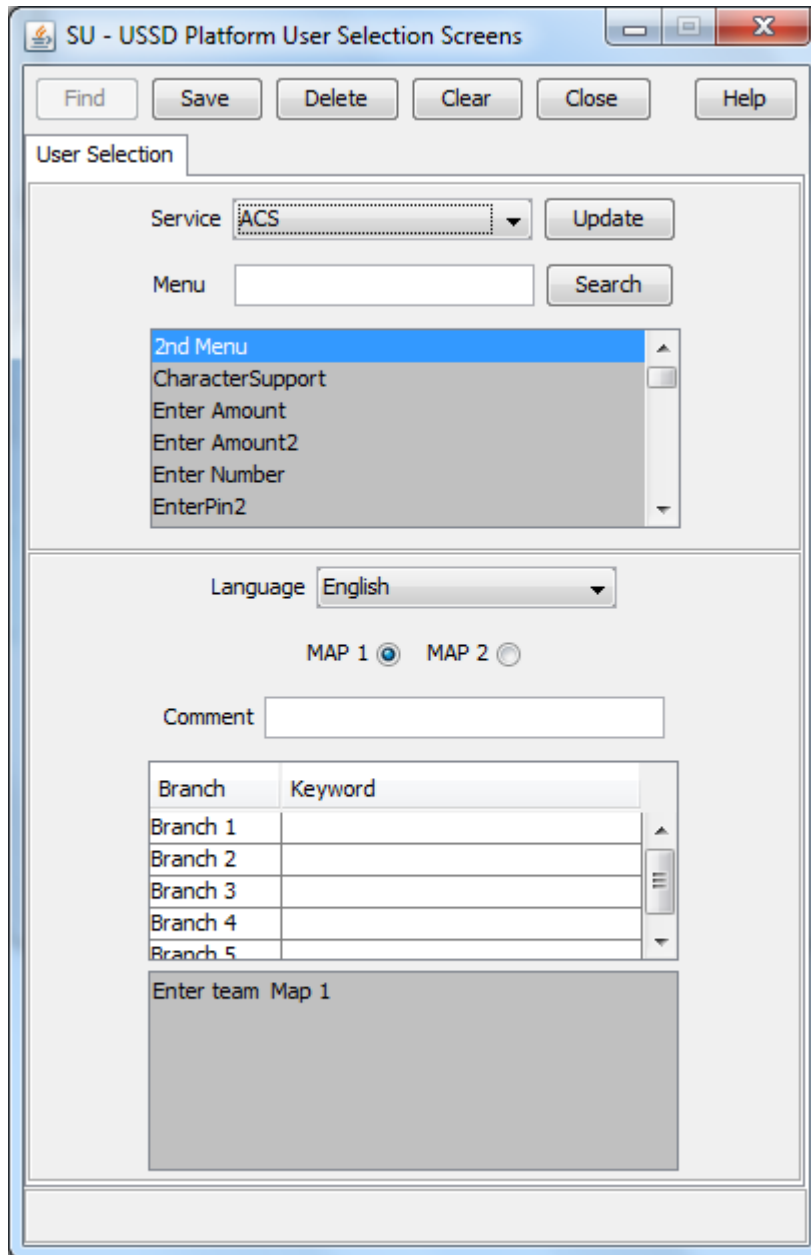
SU - USSD Platform User Selection Screens

Find Save Delete Clear Close Help

User Selection

Service ACS Update

Menu Search

2nd Menu
CharacterSupport
Enter Amount
Enter Amount2
Enter Number
EnterPin2

Language English

MAP 1 MAP 2

Comment

| Branch | Keyword |
|---|---|
| Branch 1 | |
| Branch 2 | |
| Branch 3 | |
| Branch 4 | |
| Branch 5 | |

Enter team Map 1